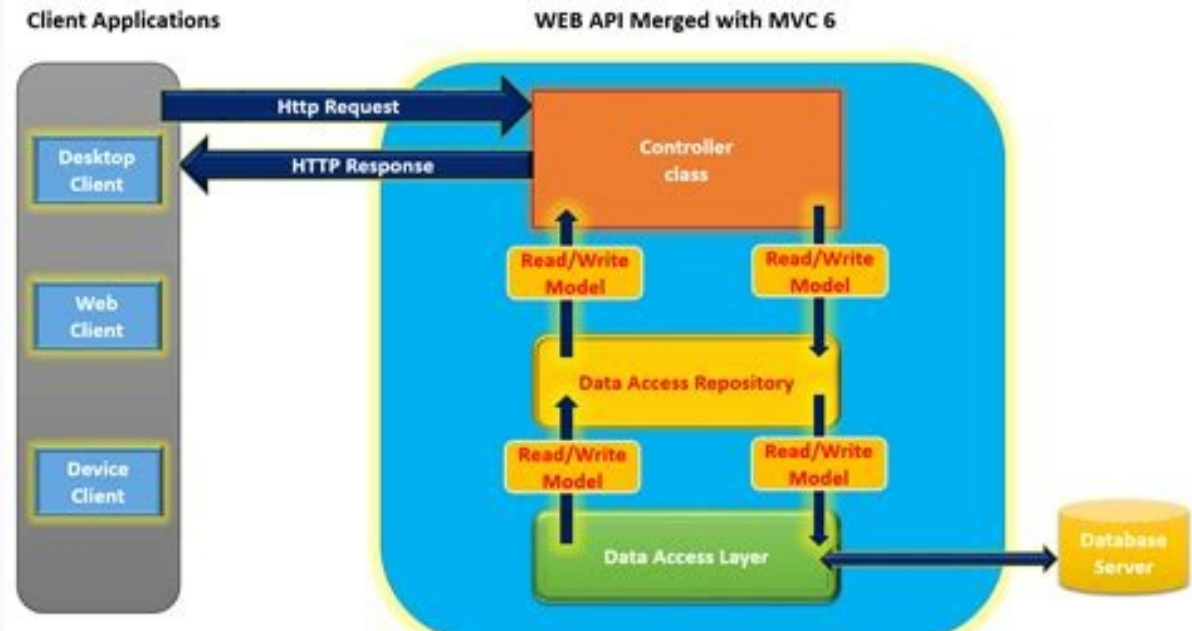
Client Applications

WEB API Merged with MVC 6

Http Request

HTTP Response

Desktop Client

Web Client

Device Client

Controller class

Read/Write Model

Read/Write Model

Data Access Repository

Read/Write Model

Read/Write Model

Data Access Layer

Database Server